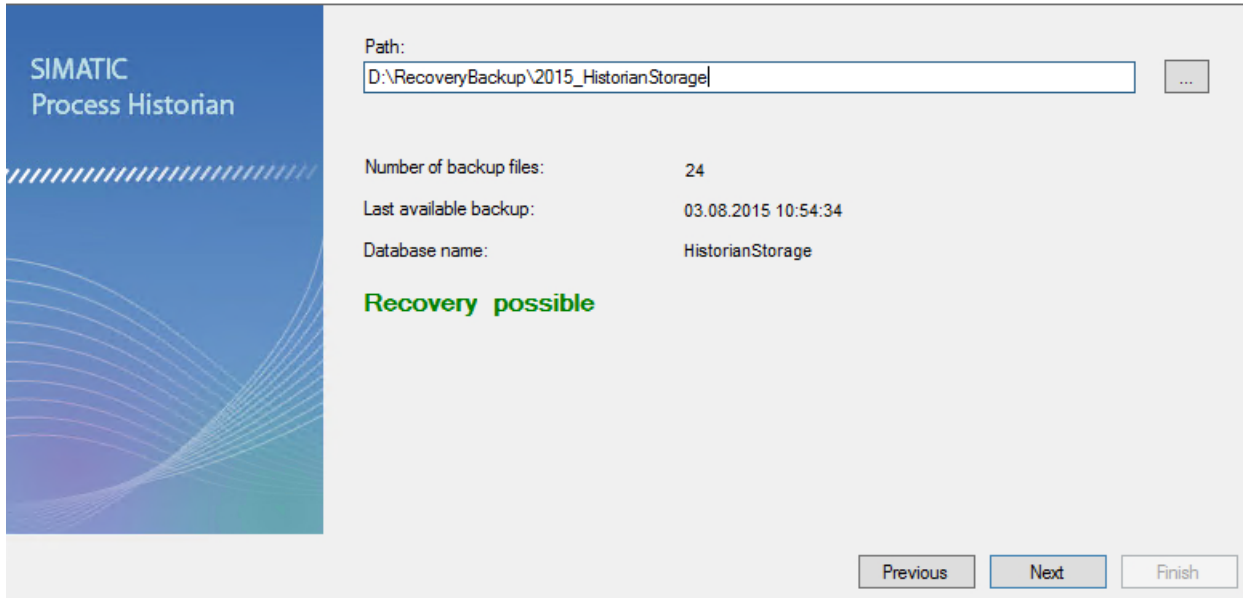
SIMATIC
Process Historian

Path:
D:\RecoveryBackup\2015_HistorianStorage
...

Number of backup files: 24
Last available backup: 03.08.2015 10:54:34
Database name: HistorianStorage

Recovery possible

Previous
Next
Finish